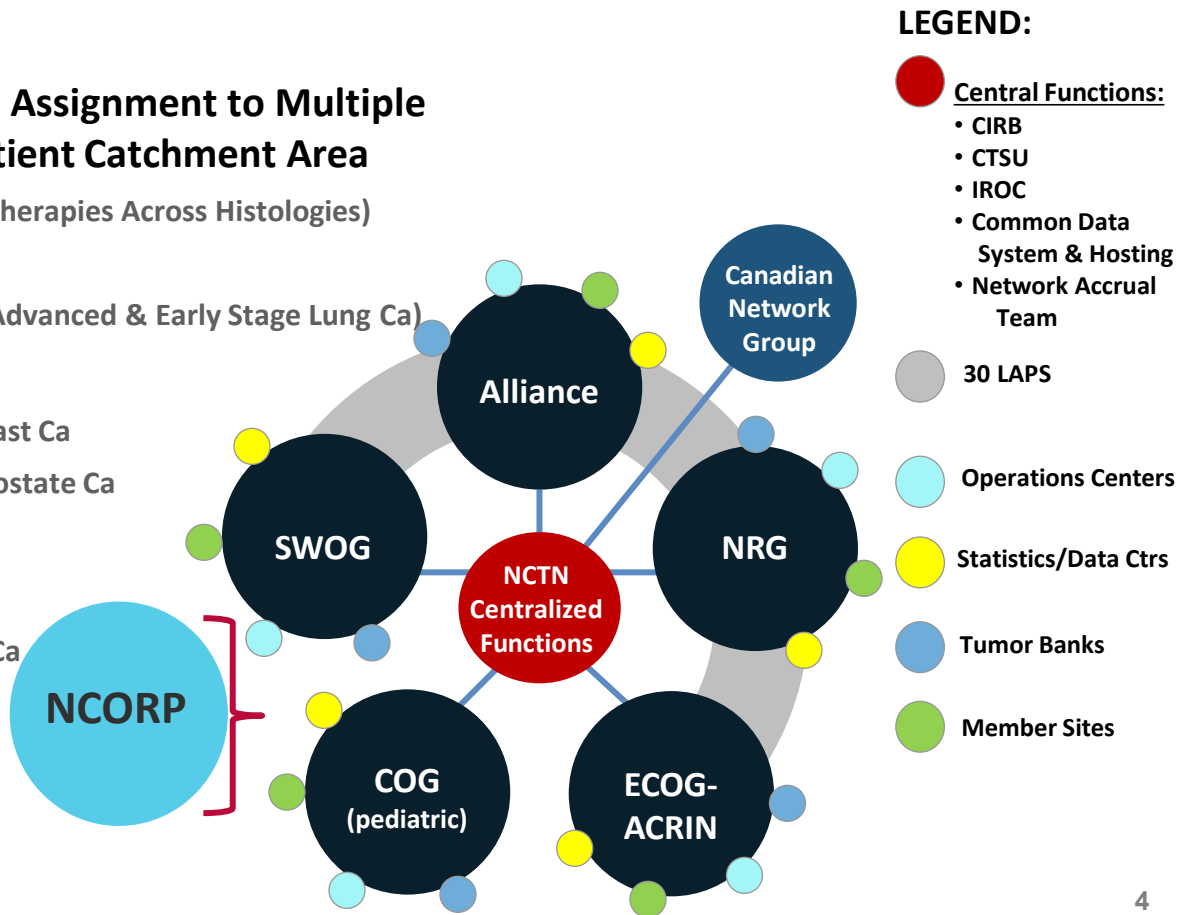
Assignment to Multiple
tient Catchment Area

herapies Across Histologies)

Advanced & Early Stage Lung Ca)

ast Ca

ostate Ca

Ca

LEGEND:

Central Functions:
• CIRB
• CTSU
• IROC
• Common Data System & Hosting
• Network Accrual Team

30 LAPS

Operations Centers

Statistics/Data Ctrs

Tumor Banks

Member Sites

Canadian Network Group

Alliance

SWOG

NRG

NCTN Centralized Functions

NCORP

COG (pediatric)

ECOG-ACRIN

4